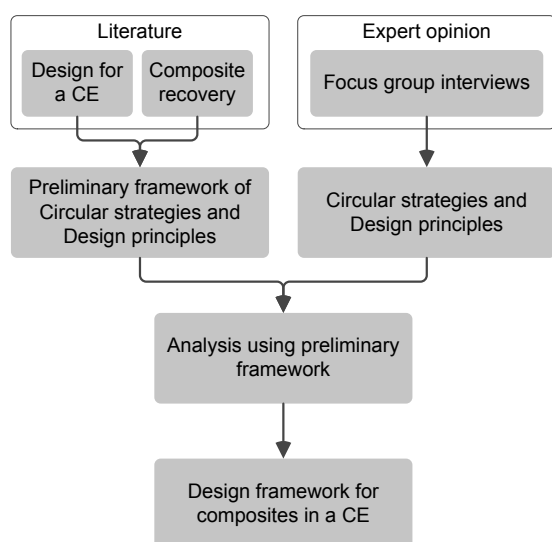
Literature

Design for a CE

Composite recovery

Expert opinion

Focus group interviews

Preliminary framework of Circular strategies and Design principles

Circular strategies and Design principles

Analysis using preliminary framework

Design framework for composites in a CE